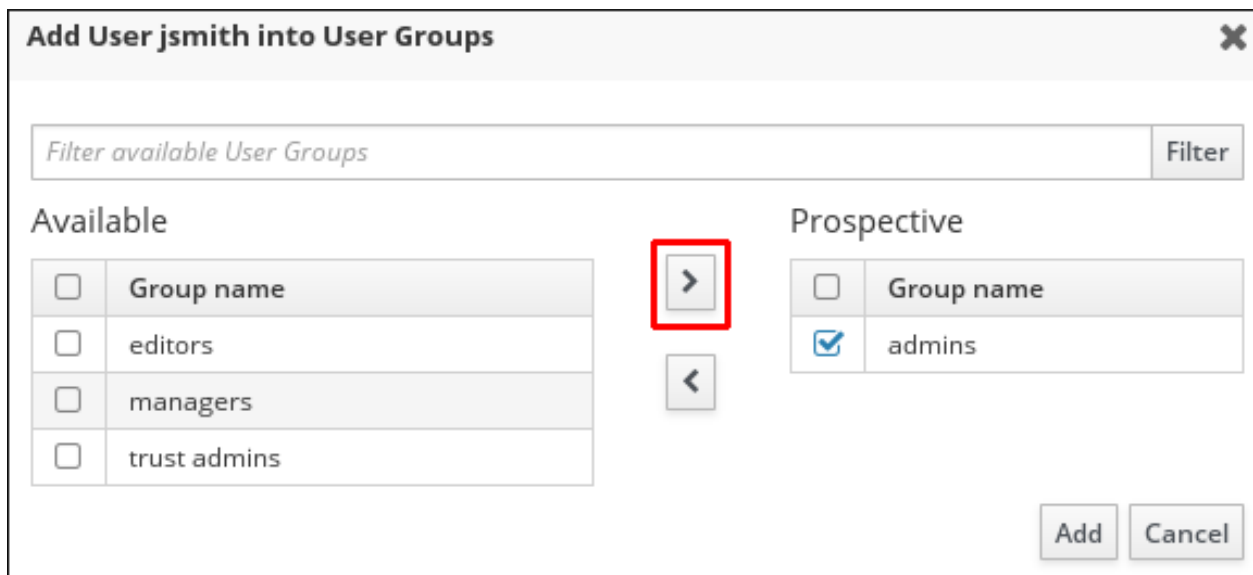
Add User jsmith into User Groups

Filter available User Groups Filter

Available

| ☐ | Group name |
|---|---|
| ☐ | editors |
| ☐ | managers |
| ☐ | trust admins |

>

<

Prospective

| ☐ | Group name |
|---|---|
| ☑ | admins |

Add Cancel